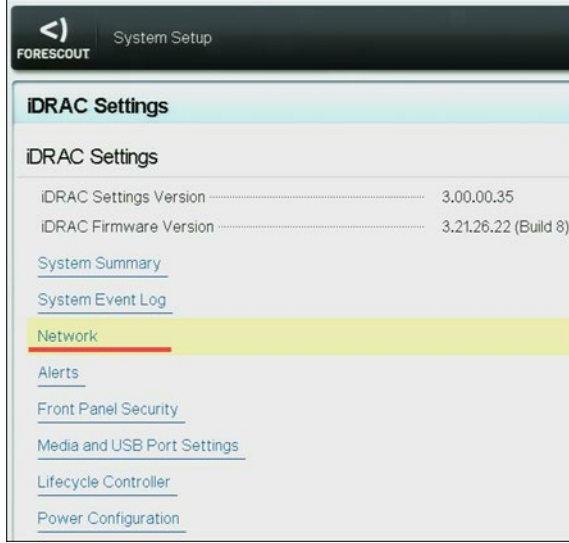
<)
FORESCOUT

System Setup

iDRAC Settings

iDRAC Settings

iDRAC Settings Version 3.00.00.35

iDRAC Firmware Version 3.21.26.22 (Build 8)

System Summary

System Event Log

Network

Alerts

Front Panel Security

Media and USB Port Settings

Lifecycle Controller

Power Configuration